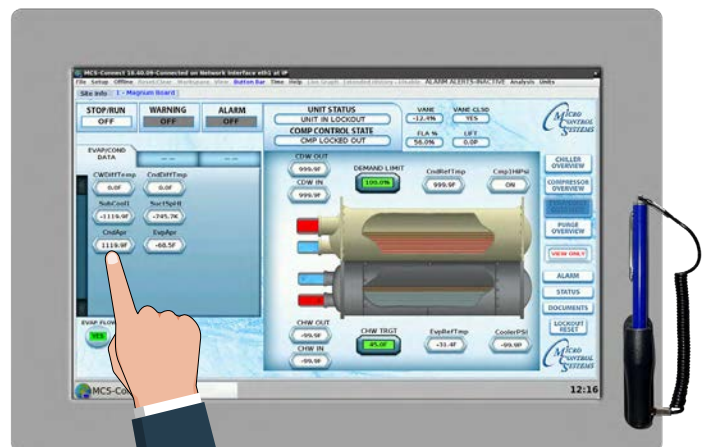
MCS-Connect 18.40.09-Connected on Network Interface eth1 at IP

File Setup Offline Reset/Clear Workspace View Button Bar Time Help Live Graph Extended History - Disable ALARM ALERTS-INACTIVE Analysis Units

Site Info 1 - Magnum Board

STOP/RUN
OFF

WARNING
OFF

ALARM
OFF

UNIT STATUS
UNIT IN LOCKOUT

COMP CONTROL STATE
CMP LOCKED OUT

VANE
-12.4%

VANE CLSD
YES

FLA %
56.0%

LIFT
0.0F

MICRO CONTROL SYSTEMS

EVAP/COND DATA

CWDiffTemp
0.0F

CndDiffTmp
0.0F

SubCool1
-1119.9F

SuctSpHt
-745.7K

CndApr
1119.9F

EvpApr
-68.5F

EVAP FLOW
YES

CDW OUT
999.9F

CDW IN
999.9F

DEMAND LIMIT
100.0%

CndRefTmp
999.9F

Cmp1HiPsi
ON

CHW OUT
-99.9F

CHW IN
-99.9F

CHW TRGT
45.0F

EvpRefTmp
-31.4F

CoolerPSI
-99.9P

CHILLER OVERVIEW

COMPRESSOR OVERVIEW

PURGE OVERVIEW

VIEW ONLY

ALARM

STATUS

DOCUMENTS

LOCKOUT RESET

MICRO CONTROL SYSTEMS

MCS-Co

12:16